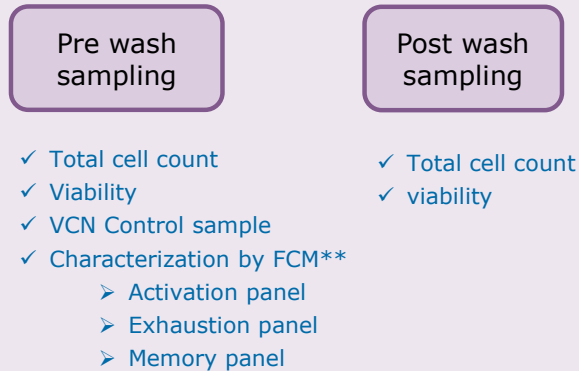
Pre wash sampling

✓ Total cell count
✓ Viability
✓ VCN Control sample
✓ Characterization by FCM**
➢ Activation panel
➢ Exhaustion panel
➢ Memory panel

Post wash sampling

✓ Total cell count
✓ viability